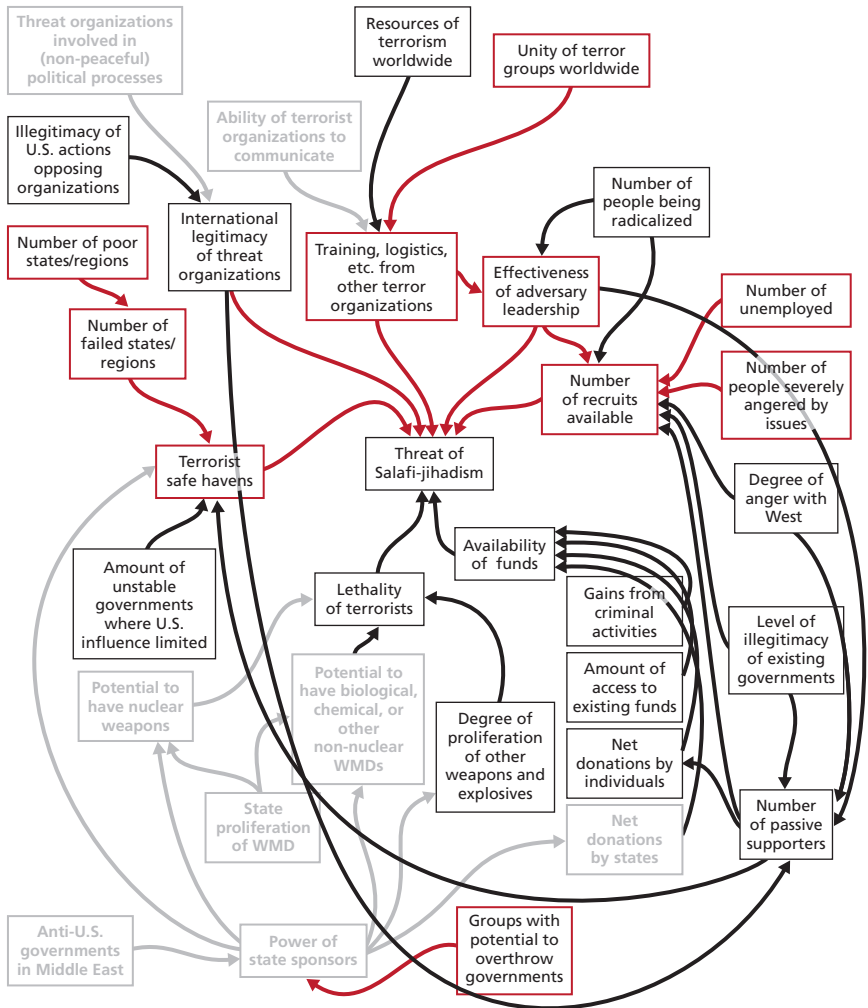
Threat organizations involved in (non-peaceful) political processes

Resources of terrorism worldwide

Unity of terror groups worldwide

Illegitimacy of U.S. actions opposing organizations

Ability of terrorist organizations to communicate

International legitimacy of threat organizations

Number of people being radicalized

Number of poor states/regions

Training, logistics, etc. from other terror organizations

Effectiveness of adversary leadership

Number of unemployed

Number of failed states/ regions

Number of recruits available

Number of people severely angered by issues

Terrorist safe havens

Threat of Salafi-jihadism

Degree of anger with West

Availability of funds

Amount of unstable governments where U.S. influence limited

Lethality of terrorists

Gains from criminal activities

Level of illegitimacy of existing governments

Potential to have nuclear weapons

Potential to have biological, chemical, or other non-nuclear WMDs

Amount of access to existing funds

Degree of proliferation of other weapons and explosives

Net donations by individuals

State proliferation of WMD

Number of passive supporters

Net donations by states

Anti-U.S. governments in Middle East

Power of state sponsors

Groups with potential to overthrow governments